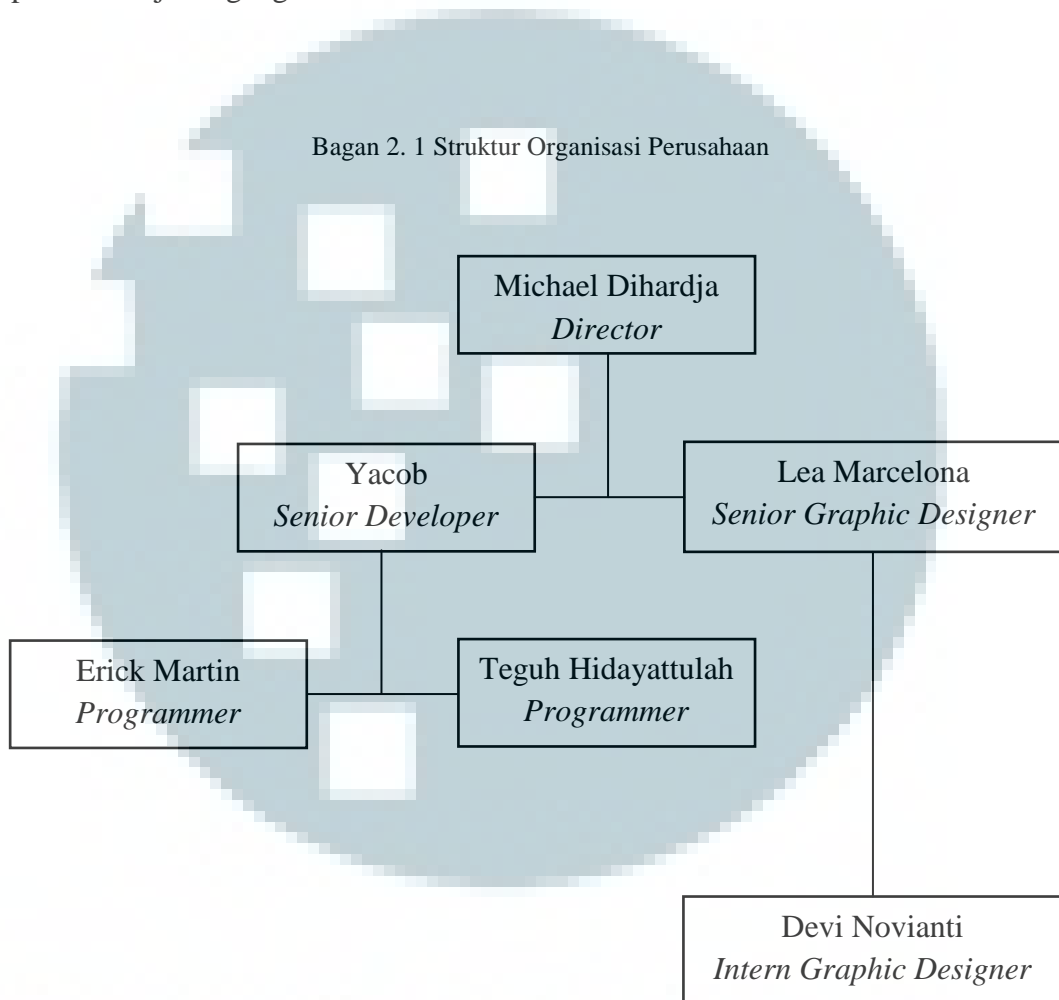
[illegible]

Bagan 2. 1 Struktur Organisasi Perusahaan

Michael Dihardja
*Director*

Yacob
*Senior Developer*

Lea Marcelona
*Senior Graphic Designer*

Erick Martin
*Programmer*

Teguh Hidayattulah
*Programmer*

Devi Novianti
*Intern Graphic Designer*